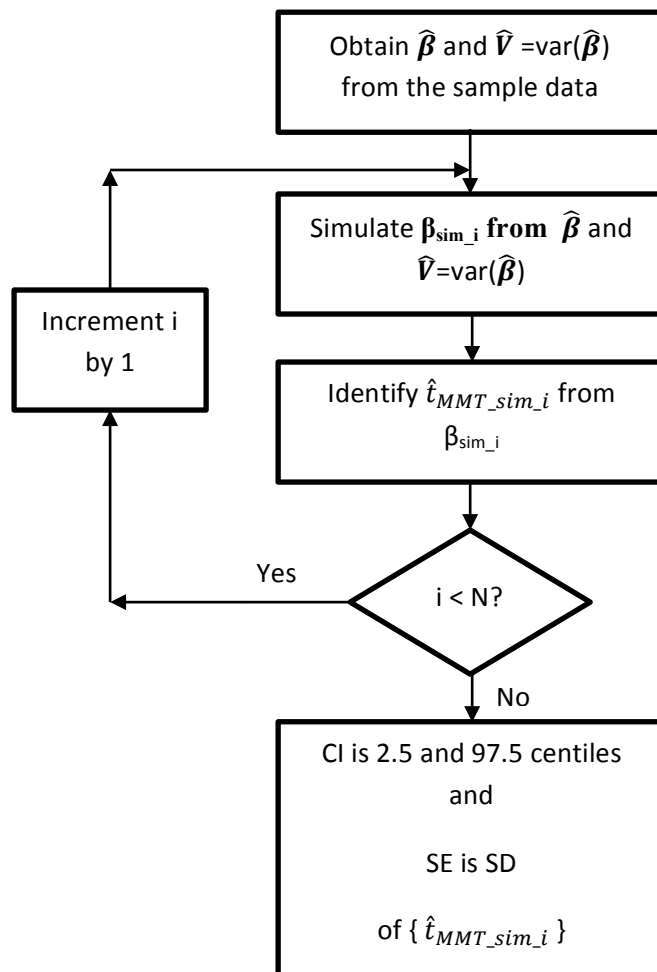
Obtain $\widehat{\boldsymbol{\beta}}$ and $\widehat{\boldsymbol{V}}$ =var($\widehat{\boldsymbol{\beta}}$) from the sample data

Simulate $\boldsymbol{\beta}_{\mathbf{sim\_i}}$ from $\widehat{\boldsymbol{\beta}}$ and $\widehat{\boldsymbol{V}}$=var($\widehat{\boldsymbol{\beta}}$)

Increment i by 1

Identify $\hat{t}_{MMT\_sim\_i}$ from $\beta_{sim\_i}$

Yes

i < N?

No

CI is 2.5 and 97.5 centiles and

SE is SD

of { $\hat{t}_{MMT\_sim\_i}$ }